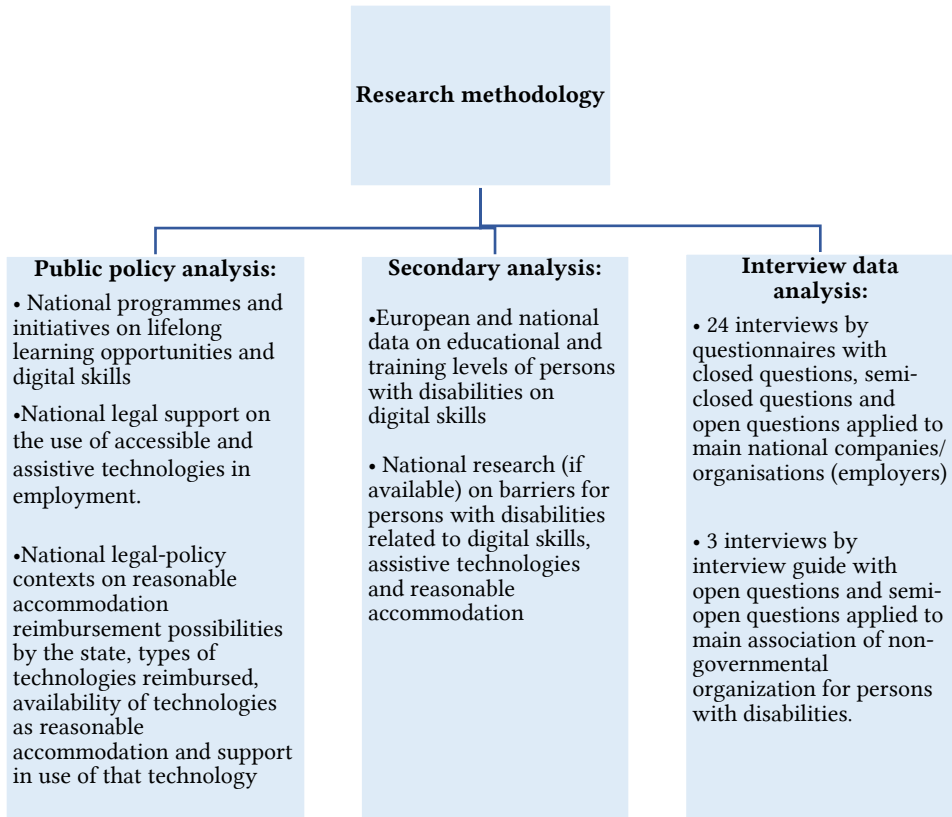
Research methodology

Public policy analysis:

• National programmes and initiatives on lifelong learning opportunities and digital skills

•National legal support on the use of accessible and assistive technologies in employment.

•National legal-policy contexts on reasonable accommodation reimbursement possibilities by the state, types of technologies reimbursed, availability of technologies as reasonable accommodation and support in use of that technology

Secondary analysis:

•European and national data on educational and training levels of persons with disabilities on digital skills

• National research (if available) on barriers for persons with disabilities related to digital skills, assistive technologies and reasonable accommodation

Interview data analysis:

• 24 interviews by questionnaires with closed questions, semi-closed questions and open questions applied to main national companies/ organisations (employers)

• 3 interviews by interview guide with open questions and semi-open questions applied to main association of non-governmental organization for persons with disabilities.